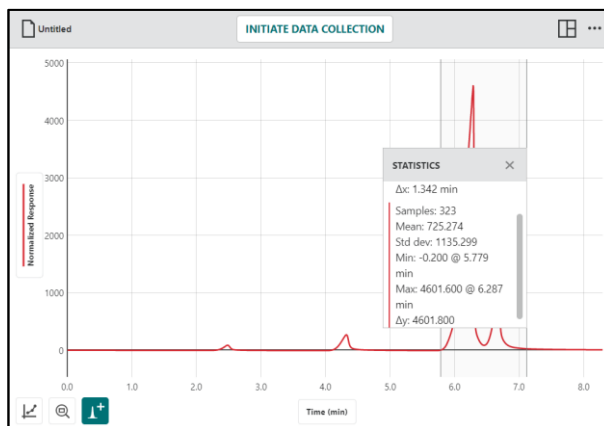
Untitled

INITIATE DATA COLLECTION

5000
4000
3000
2000
1000
0

Normalized Response

STATISTICS

Δx: 1.342 min

Samples: 323
Mean: 725.274
Std dev: 1135.299
Min: -0.200 @ 5.779 min
Max: 4601.600 @ 6.287 min
Δy: 4601.800

0.0
1.0
2.0
3.0
4.0
5.0
6.0
7.0
8.0

Time (min)